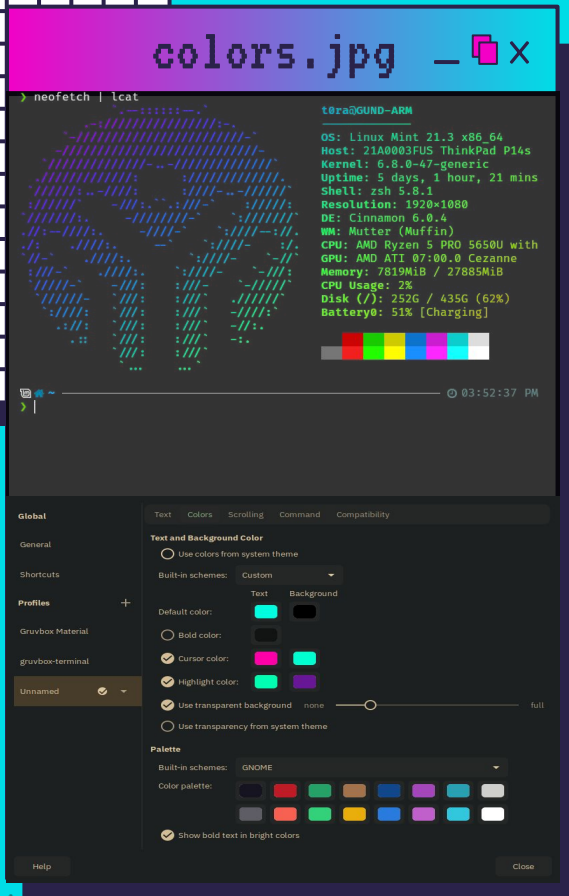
colors.jpg

❯ neofetch | lcat

t0ra@GUND-ARM
OS: Linux Mint 21.3 x86_64
Host: 21A0003FUS ThinkPad P14s
Kernel: 6.8.0-47-generic
Uptime: 5 days, 1 hour, 21 mins
Shell: zsh 5.8.1
Resolution: 1920x1080
DE: Cinnamon 6.0.4
WM: Mutter (Muffin)
CPU: AMD Ryzen 5 PRO 5650U with
GPU: AMD ATI 07:00.0 Cezanne
Memory: 7819MiB / 27885MiB
CPU Usage: 2%
Disk (/): 252G / 435G (62%)
Battery0: 51% [Charging]

~ 03:52:37 PM
❯

Global
General
Shortcuts
Profiles +
Gruvbox Material
gruvbox-terminal
Unnamed

Text Colors Scrolling Command Compatibility

Text and Background Color
Use colors from system theme
Built-in schemes: Custom
Text Background
Default color:
Bold color:
Cursor color:
Highlight color:
Use transparent background none full
Use transparency from system theme

Palette
Built-in schemes: GNOME
Color palette:
Show bold text in bright colors

Help Close